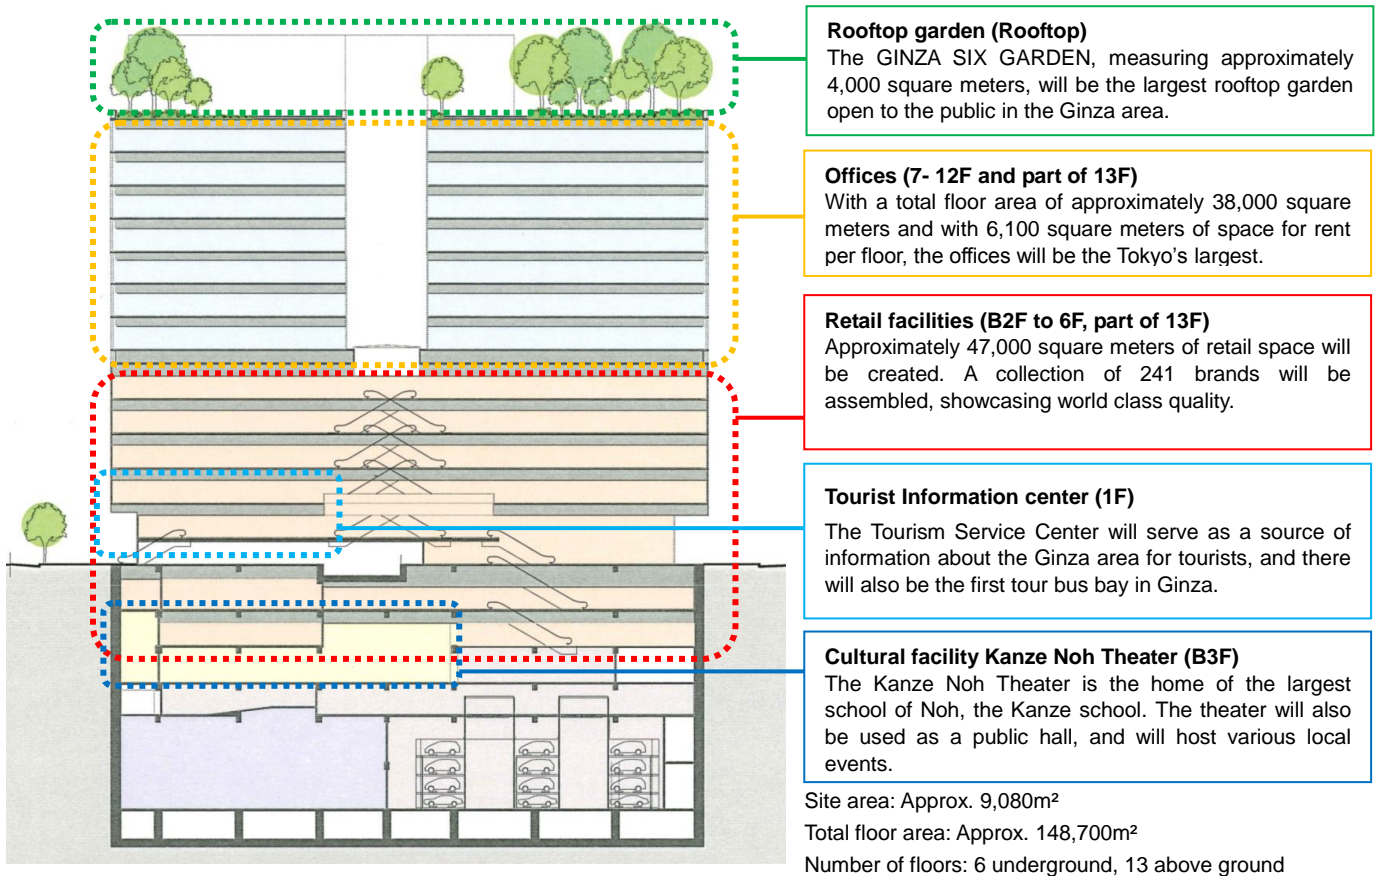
**Rooftop garden (Rooftop)**
The GINZA SIX GARDEN, measuring approximately 4,000 square meters, will be the largest rooftop garden open to the public in the Ginza area.

**Offices (7- 12F and part of 13F)**
With a total floor area of approximately 38,000 square meters and with 6,100 square meters of space for rent per floor, the offices will be the Tokyo's largest.

**Retail facilities (B2F to 6F, part of 13F)**
Approximately 47,000 square meters of retail space will be created. A collection of 241 brands will be assembled, showcasing world class quality.

**Tourist Information center (1F)**
The Tourism Service Center will serve as a source of information about the Ginza area for tourists, and there will also be the first tour bus bay in Ginza.

**Cultural facility Kanze Noh Theater (B3F)**
The Kanze Noh Theater is the home of the largest school of Noh, the Kanze school. The theater will also be used as a public hall, and will host various local events.

Site area: Approx. 9,080m²
Total floor area: Approx. 148,700m²
Number of floors: 6 underground, 13 above ground